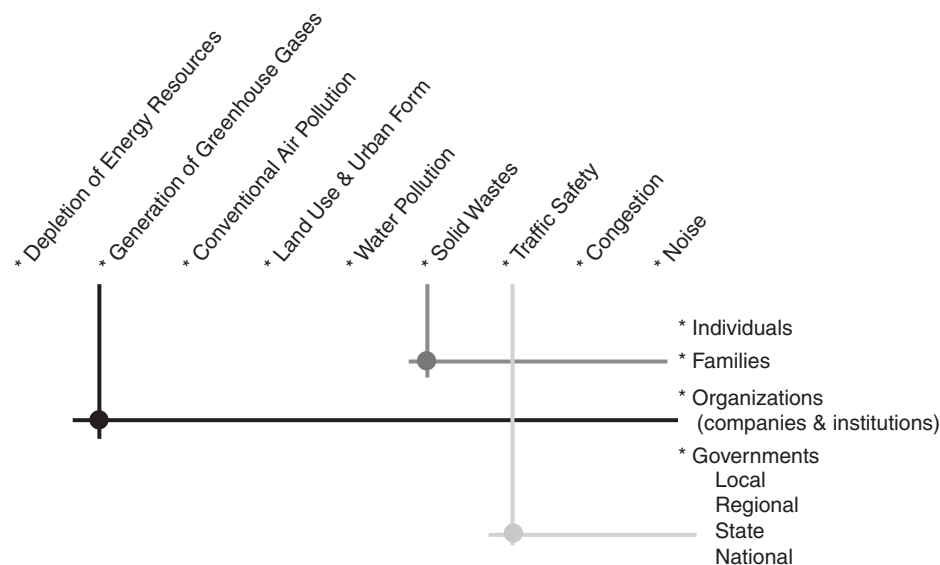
* Depletion of Energy Resources
* Generation of Greenhouse Gases
* Conventional Air Pollution
* Land Use & Urban Form
* Water Pollution
* Solid Wastes
* Traffic Safety
* Congestion
* Noise

* Individuals
* Families
* Organizations (companies & institutions)
* Governments
Local
Regional
State
National